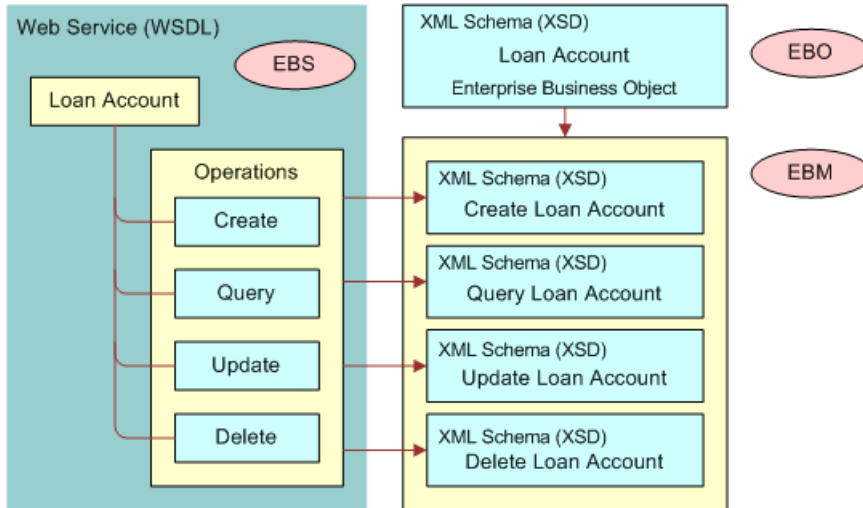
Web Service (WSDL)

EBS

Loan Account

Operations

Create

Query

Update

Delete

XML Schema (XSD)
Loan Account
Enterprise Business Object

EBO

EBM

XML Schema (XSD)
Create Loan Account

XML Schema (XSD)
Query Loan Account

XML Schema (XSD)
Update Loan Account

XML Schema (XSD)
Delete Loan Account